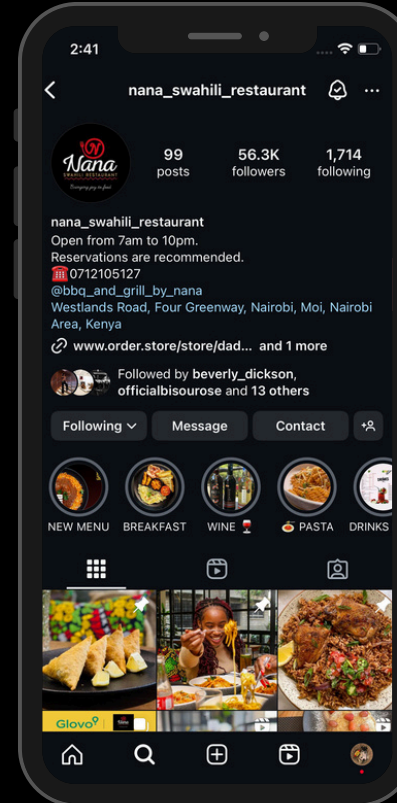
2:41

nana_swahili_restaurant

Nana
SWAHILI RESTAURANT
Bringing joy to food

99 posts
56.3K followers
1,714 following

nana_swahili_restaurant
Open from 7am to 10pm.
Reservations are recommended.
☎️ 0712105127
@bbq_and_grill_by_nana
Westlands Road, Four Greenway, Nairobi, Moi, Nairobi Area, Kenya

www.order.store/store/dad... and 1 more

Followed by beverly_dickson, officialbisourose and 13 others

Following
Message
Contact

NEW MENU
BREAKFAST
WINE 🍷
🍝 PASTA
DRINKS

Glovo
Nana